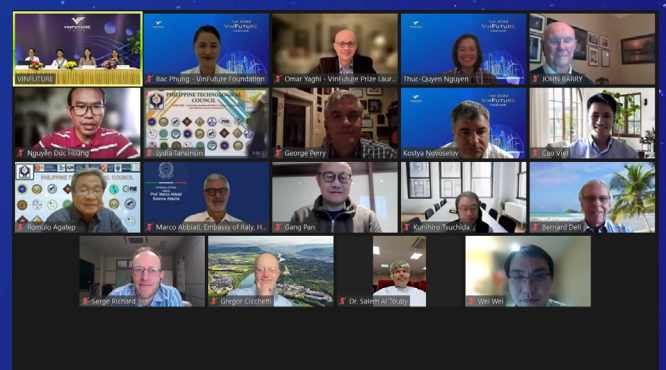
VINFUTURE

VINFUTURE

Bac Phung - VinFuture Foundation

Omar Yaghi - VinFuture Prize laur...

Thuc-Quyen Nguyen

JOHN BARRY

Nguyen Duc Hoang

PHILIPPINE TECHNOLOGICAL COUNCIL

Lydia Tansinsin

George Perry

Kostya Novoselov

Cao Viet

PHILIPPINE TECHNOLOGICAL COUNCIL

Romulo Agatep

Marco Abbiati, Embassy of Italy, H...

Gang Pan

Kunihiro Tsuchida

Bernard Dell

Serge Richard

Gregor Cicchetti

Dr. Salem Al Touby

Wei Wei